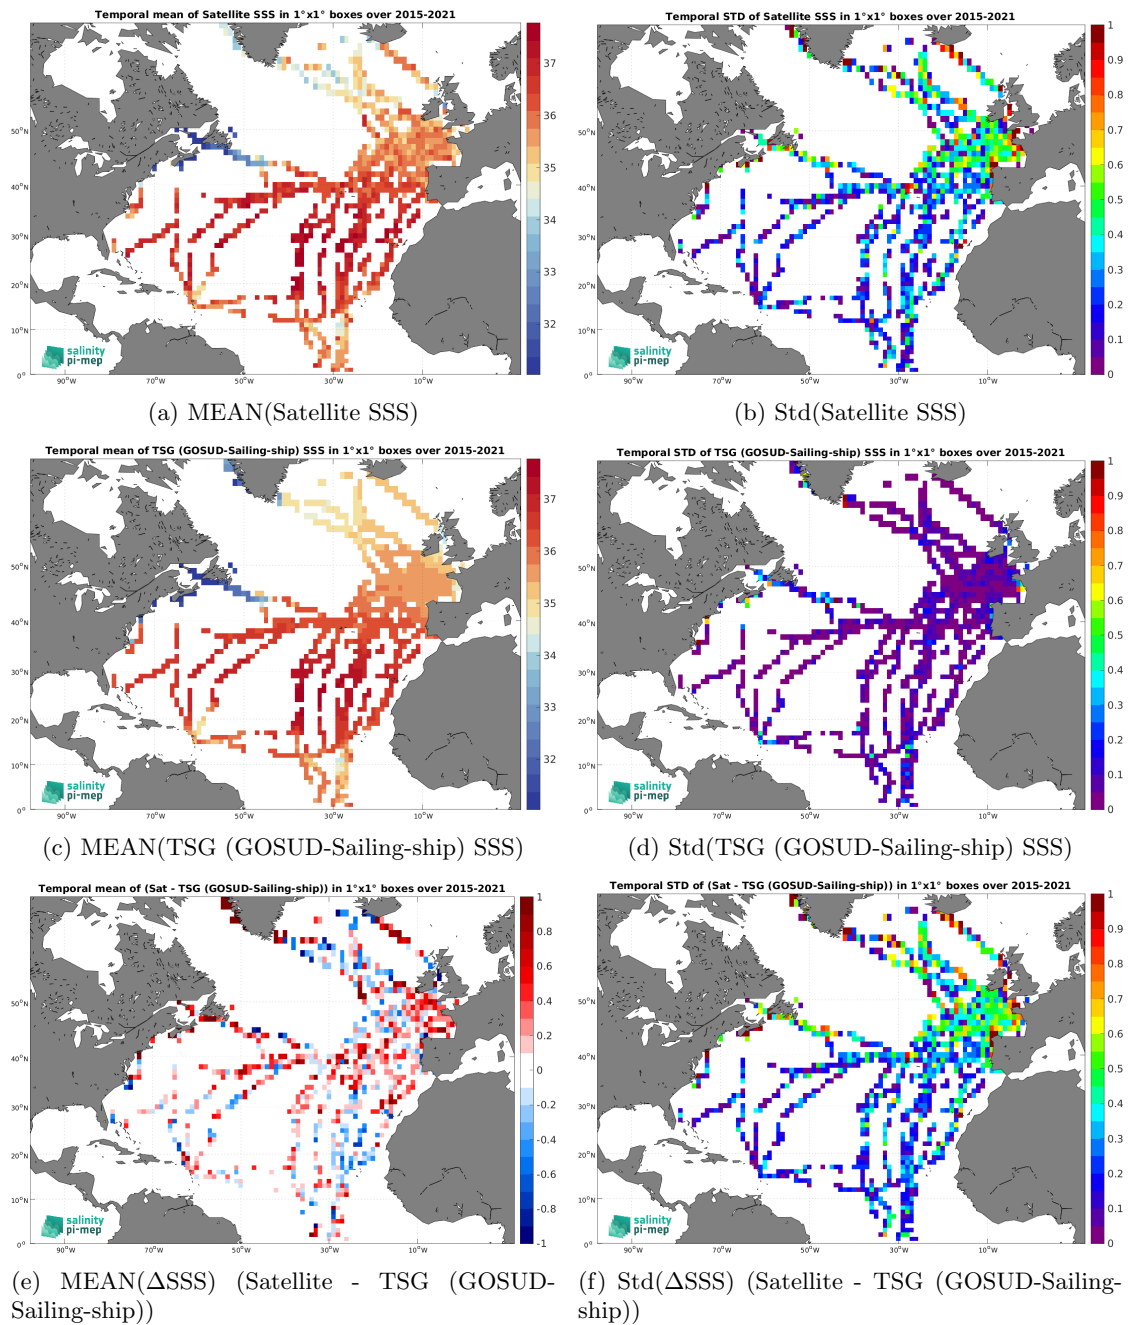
Temporal mean of Satellite SSS in 1°x1° boxes over 2015-2021

37
36
35
34
33
32

50°N
40°N
30°N
20°N
10°N
0°
90°W
70°W
50°W
30°W
10°W

salinity pi-mep

(a) MEAN(Satellite SSS)

Temporal STD of Satellite SSS in 1°x1° boxes over 2015-2021

1
0.9
0.8
0.7
0.6
0.5
0.4
0.3
0.2
0.1
0

50°N
40°N
30°N
20°N
10°N
0°
90°W
70°W
50°W
30°W
10°W

salinity pi-mep

(b) Std(Satellite SSS)

Temporal mean of TSG (GOSUD-Sailing-ship) SSS in 1°x1° boxes over 2015-2021

37
36
35
34
33
32

50°N
40°N
30°N
20°N
10°N
0°
90°W
70°W
50°W
30°W
10°W

salinity pi-mep

(c) MEAN(TSG (GOSUD-Sailing-ship) SSS)

Temporal STD of TSG (GOSUD-Sailing-ship) SSS in 1°x1° boxes over 2015-2021

1
0.9
0.8
0.7
0.6
0.5
0.4
0.3
0.2
0.1
0

50°N
40°N
30°N
20°N
10°N
0°
90°W
70°W
50°W
30°W
10°W

salinity pi-mep

(d) Std(TSG (GOSUD-Sailing-ship) SSS)

Temporal mean of (Sat - TSG (GOSUD-Sailing-ship)) in 1°x1° boxes over 2015-2021

1
0.8
0.6
0.4
0.2
0
-0.2
-0.4
-0.6
-0.8
-1

50°N
40°N
30°N
20°N
10°N
0°
90°W
70°W
50°W
30°W
10°W

salinity pi-mep

(e) MEAN($\Delta$SSS) (Satellite - TSG (GOSUD-Sailing-ship))

Temporal STD of (Sat - TSG (GOSUD-Sailing-ship)) in 1°x1° boxes over 2015-2021

1
0.9
0.8
0.7
0.6
0.5
0.4
0.3
0.2
0.1
0

50°N
40°N
30°N
20°N
10°N
0°
90°W
70°W
50°W
30°W
10°W

salinity pi-mep

(f) Std($\Delta$SSS) (Satellite - TSG (GOSUD-Sailing-ship))